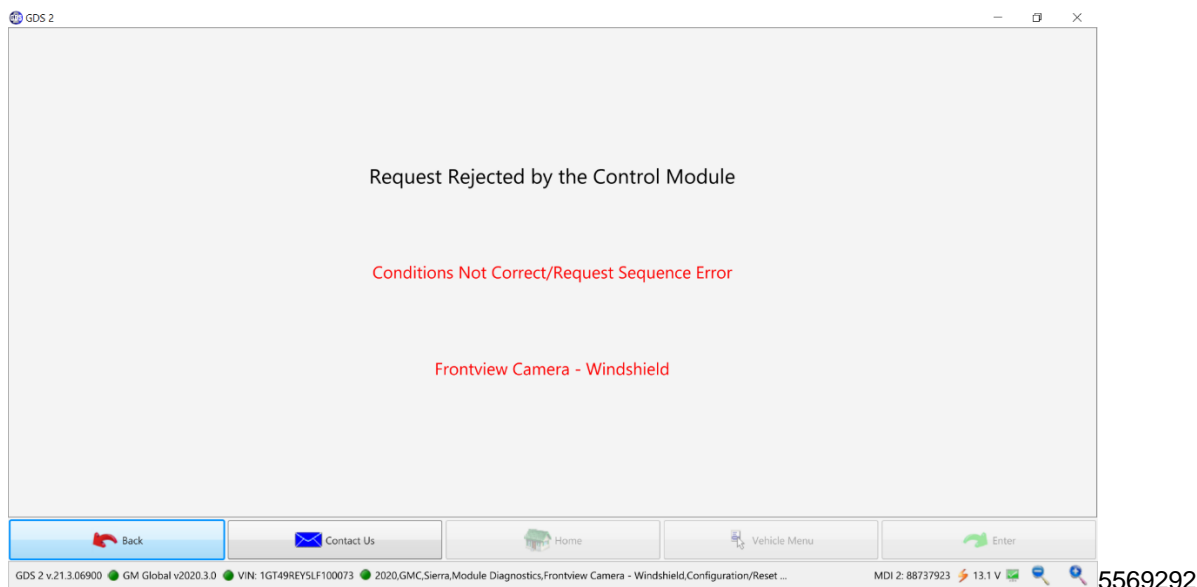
GDS 2

Request Rejected by the Control Module

Conditions Not Correct/Request Sequence Error

Frontview Camera - Windshield

Back
Contact Us
Home
Vehicle Menu
Enter

GDS 2 v.21.3.06900 GM Global v2020.3.0 VIN: 1GT49REY5LF100073 2020,GMC,Sierra,Module Diagnostics,Frontview Camera - Windshield,Configuration/Reset ... MDI 2: 88737923 13.1 V

5569292